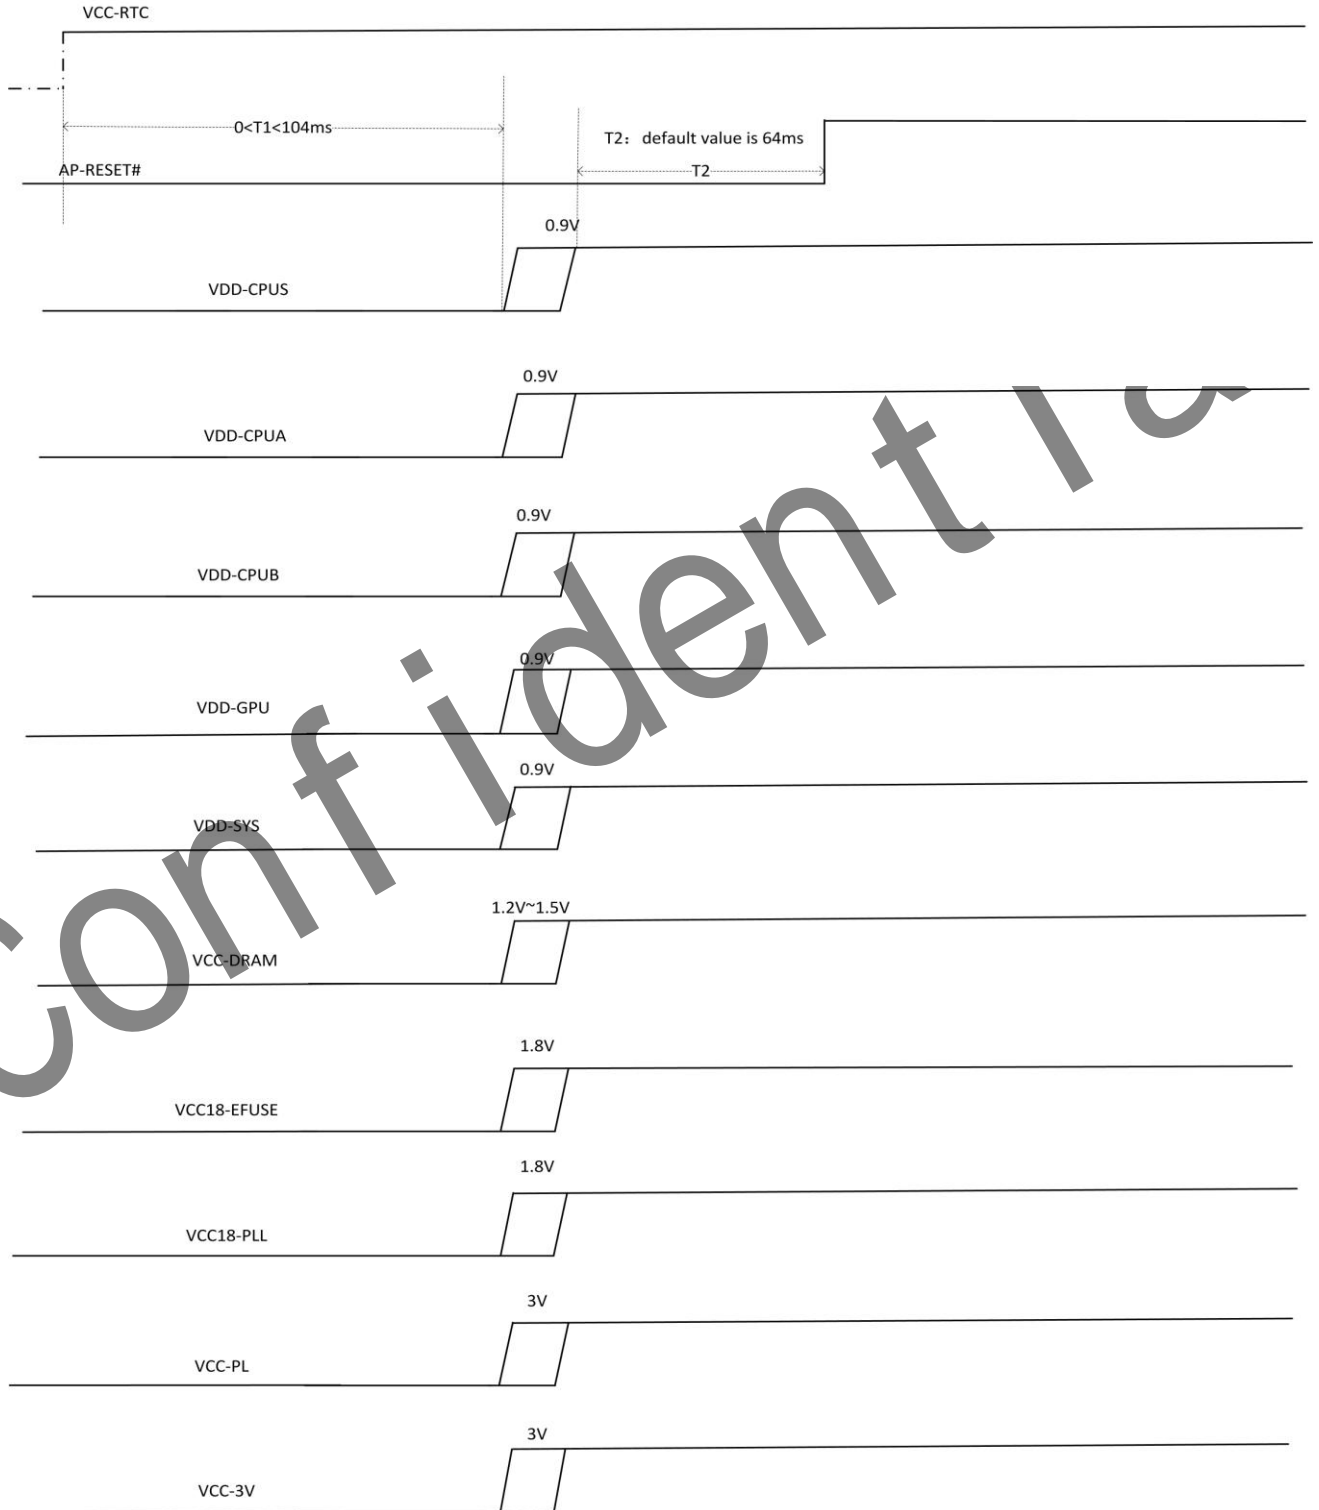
VCC-RTC

0<T1<104ms

T2：default value is 64ms

AP-RESET#

T2

0.9V

VDD-CPUS

0.9V

VDD-CPUA

0.9V

VDD-CPUB

0.9V

VDD-GPU

0.9V

VDD-SYS

1.2V~1.5V

VCC-DRAM

1.8V

VCC18-EFUSE

1.8V

VCC18-PLL

3V

VCC-PL

3V

VCC-3V

Confidential